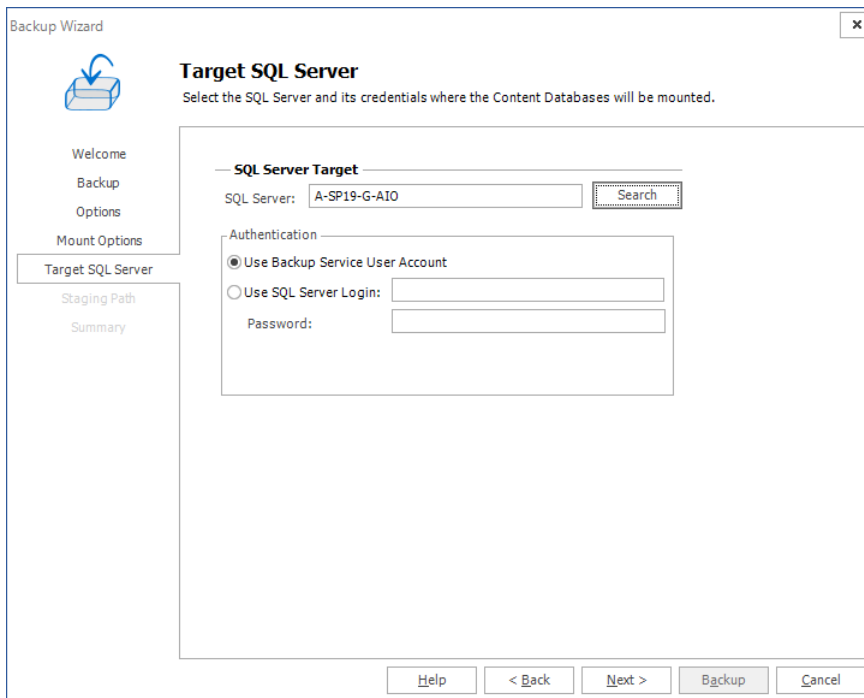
Backup Wizard

×

Target SQL Server

Select the SQL Server and its credentials where the Content Databases will be mounted.

Welcome

Backup

Options

Mount Options

Target SQL Server

Staging Path

Summary

SQL Server Target

SQL Server: A-SP19-G-AIO

Search

Authentication

Use Backup Service User Account

Use SQL Server Login:

Password:

Help

< Back

Next >

Backup

Cancel